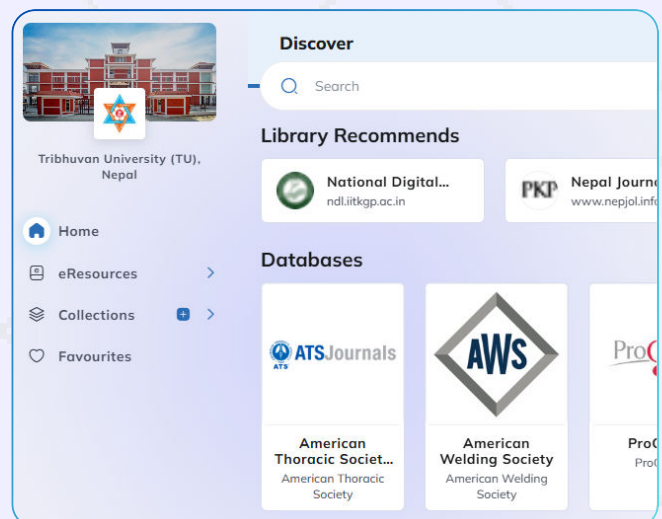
Tribhuvan University (TU), Nepal

Home

eResources

Collections

Favourites

Discover

Search

Library Recommends

National Digital...
ndl.iitkgp.ac.in

PKP
Nepal Journ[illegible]
www.nepjol.inf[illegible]

Databases

ATS ATSJournals

American Thoracic Societ...
American Thoracic Society

AWS

American Welding Society
American Welding Society

ProQ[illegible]

ProQ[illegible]
ProQ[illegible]